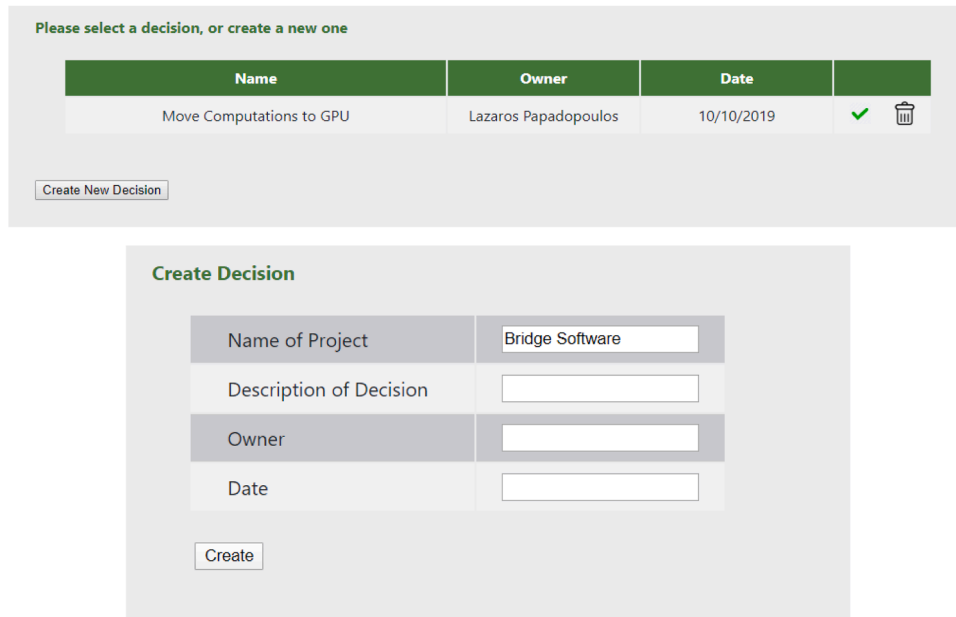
Please select a decision, or create a new one

| Name | Owner | Date | |
|---|---|---|---|
| Move Computations to GPU | Lazaros Papadopoulos | 10/10/2019 | |

Create New Decision

Create Decision

| | |
|---|---|
| Name of Project | Bridge Software |
| Description of Decision | |
| Owner | |
| Date | |

Create